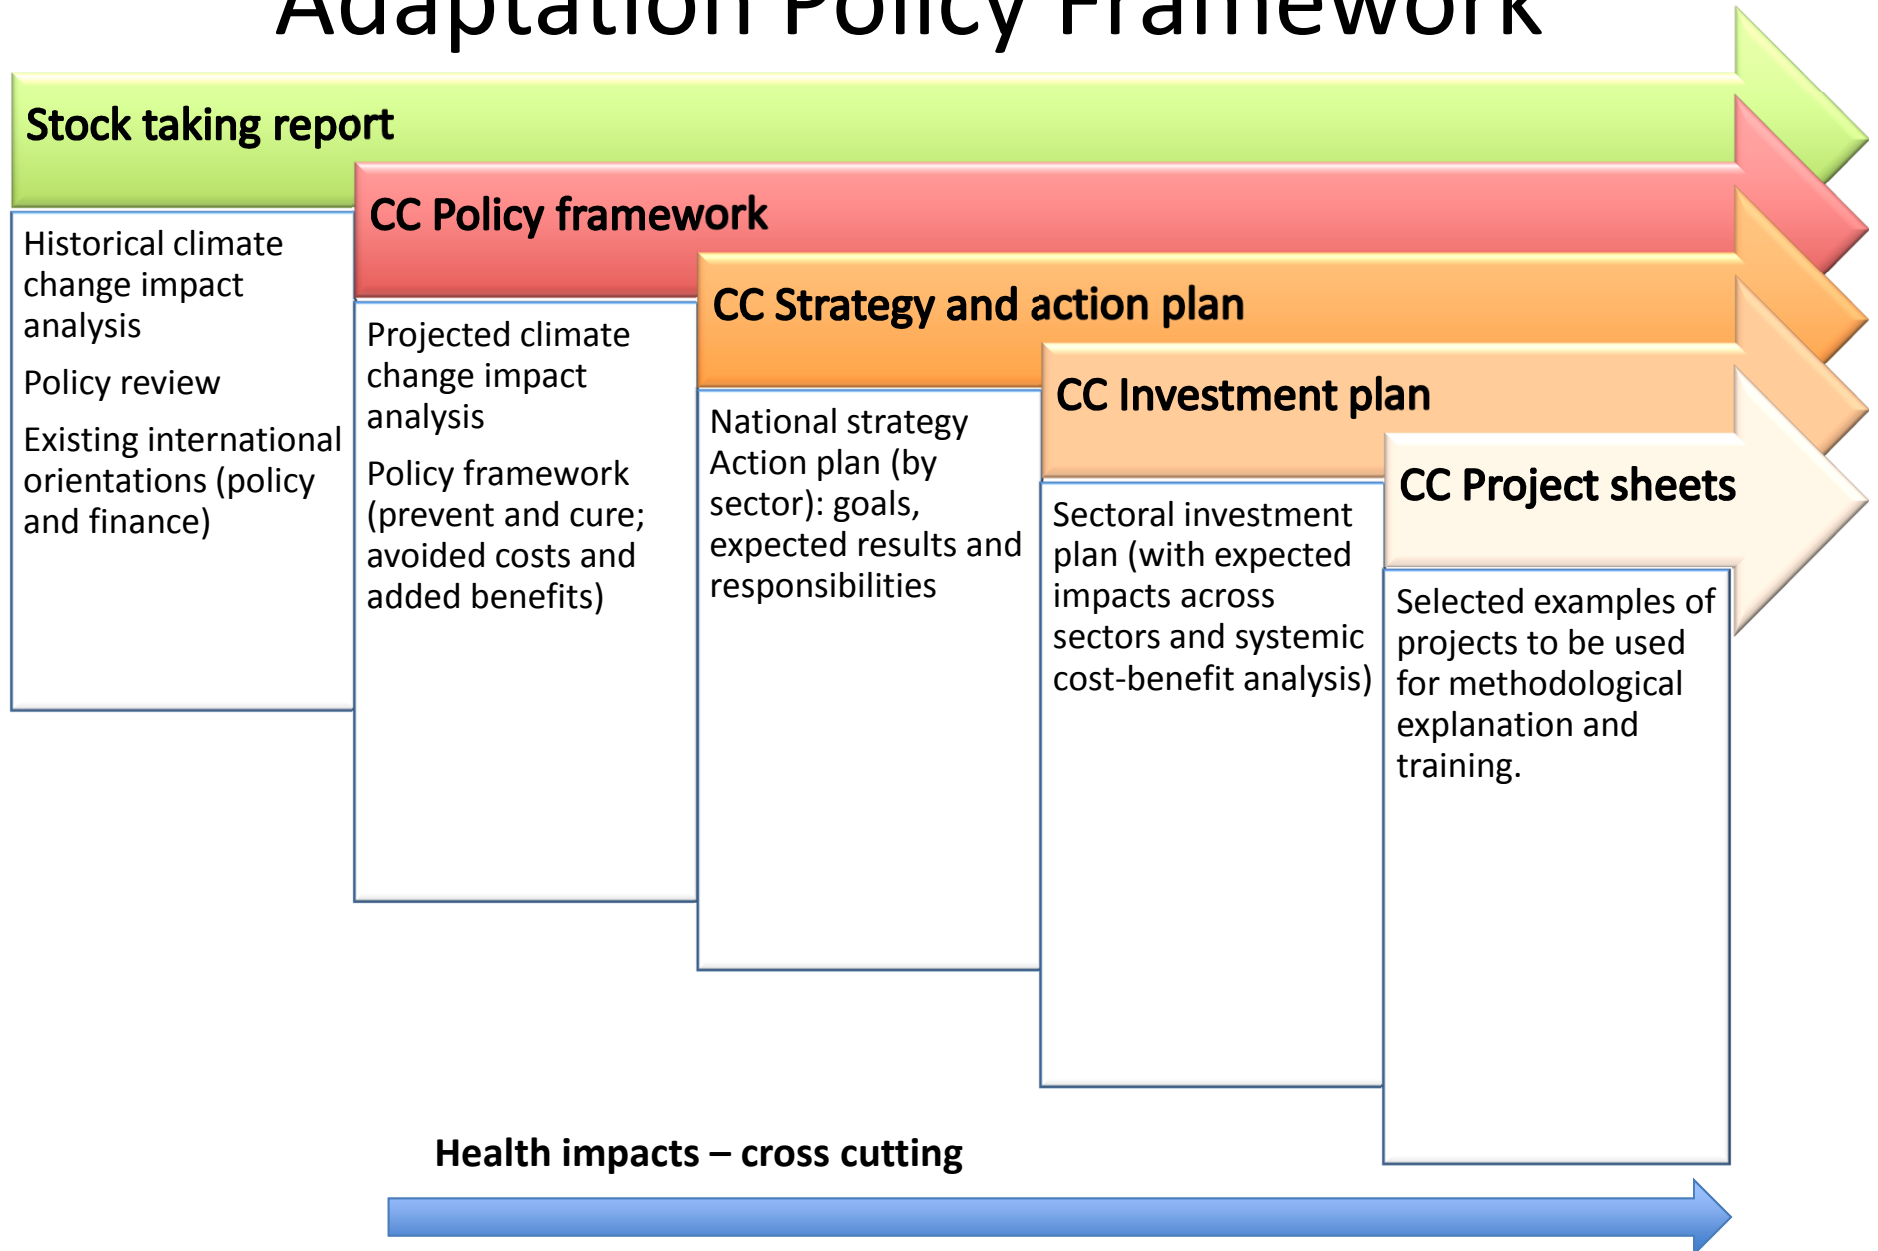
Adaptation Policy Framework

Stock taking report

Historical climate change impact analysis

Policy review

Existing international orientations (policy and finance)

CC Policy framework

Projected climate change impact analysis

Policy framework (prevent and cure; avoided costs and added benefits)

CC Strategy and action plan

National strategy Action plan (by sector): goals, expected results and responsibilities

CC Investment plan

Sectoral investment plan (with expected impacts across sectors and systemic cost-benefit analysis)

CC Project sheets

Selected examples of projects to be used for methodological explanation and training.

Health impacts – cross cutting